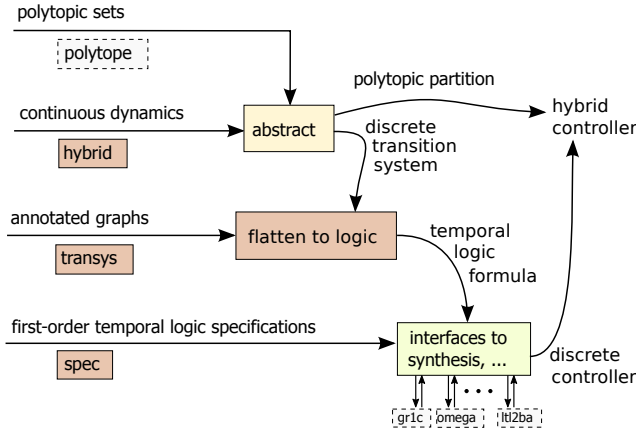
polytopic sets

polytope

polytopic partition

hybrid controller

continuous dynamics

abstract

hybrid

discrete transition system

annotated graphs

flatten to logic

transys

temporal logic formula

first-order temporal logic specifications

interfaces to synthesis, ...

spec

discrete controller

...

gr1c

omega

ltl2ba